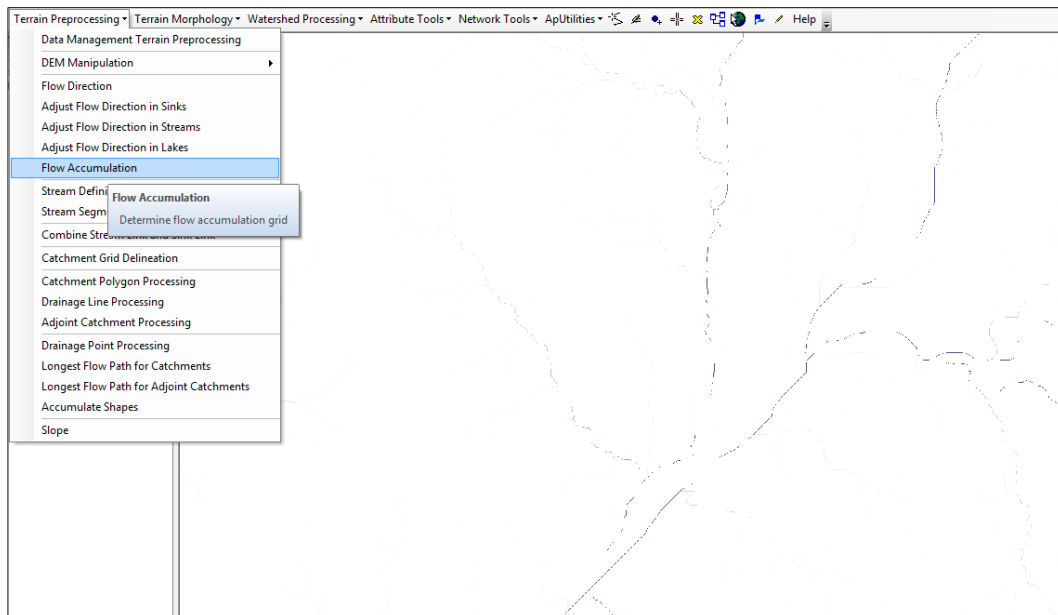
Terrain Preprocessing ▾ Terrain Morphology ▾ Watershed Processing ▾ Attribute Tools ▾ Network Tools ▾ ApUtilities ▾ Help

Data Management Terrain Preprocessing
DEM Manipulation
Flow Direction
Adjust Flow Direction in Sinks
Adjust Flow Direction in Streams
Adjust Flow Direction in Lakes
Flow Accumulation
Stream Defini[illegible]
Stream Segm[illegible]
Combine Stre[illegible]
Catchment Grid Delineation
Catchment Polygon Processing
Drainage Line Processing
Adjoint Catchment Processing
Drainage Point Processing
Longest Flow Path for Catchments
Longest Flow Path for Adjoint Catchments
Accumulate Shapes
Slope

Flow Accumulation
Determine flow accumulation grid